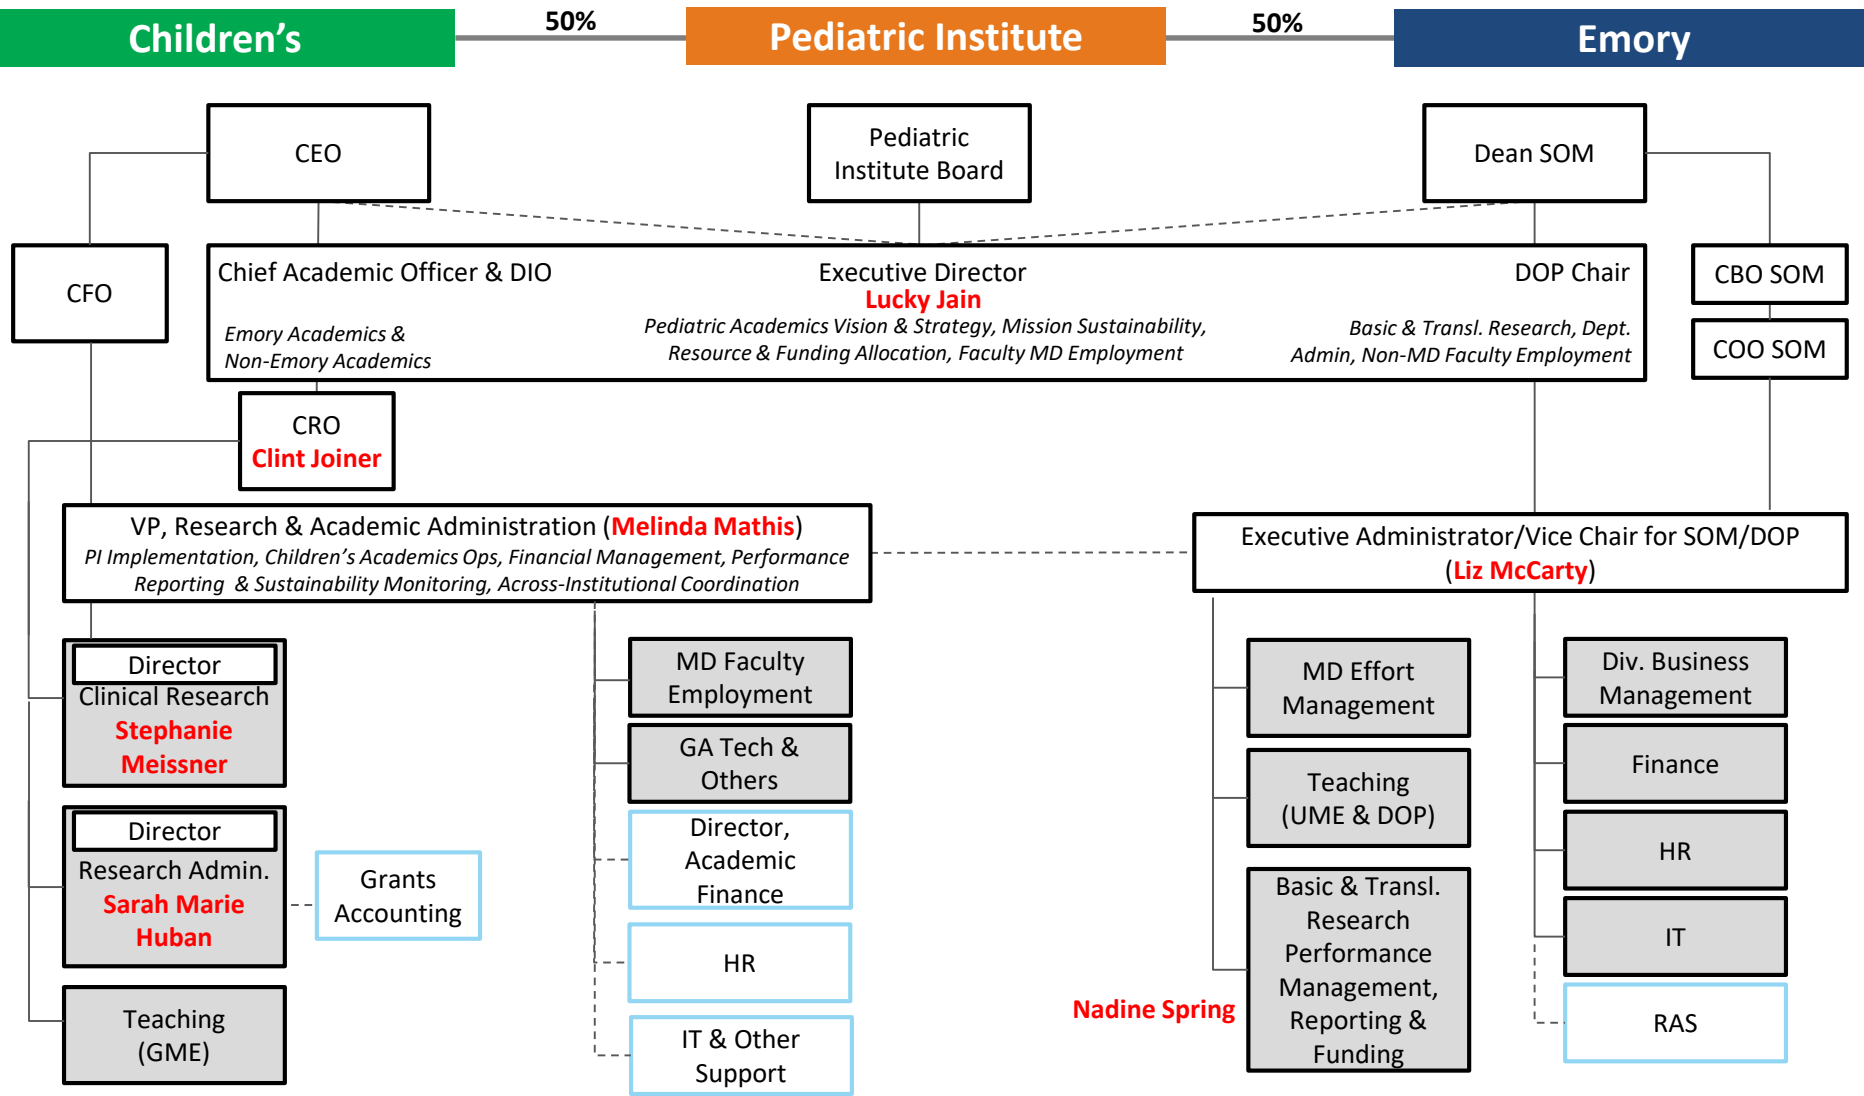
Children's

50%

Pediatric Institute

50%

Emory

CEO

Pediatric Institute Board

Dean SOM

CFO

Chief Academic Officer & DIO

Emory Academics & Non-Emory Academics

Executive Director
Lucky Jain
Pediatric Academics Vision & Strategy, Mission Sustainability, Resource & Funding Allocation, Faculty MD Employment

DOP Chair

Basic & Transl. Research, Dept. Admin, Non-MD Faculty Employment

CBO SOM

COO SOM

CRO
Clint Joiner

VP, Research & Academic Administration (Melinda Mathis)
PI Implementation, Children's Academics Ops, Financial Management, Performance Reporting & Sustainability Monitoring, Across-Institutional Coordination

Executive Administrator/Vice Chair for SOM/DOP
(Liz McCarty)

Director
Clinical Research
Stephanie Meissner

Director
Research Admin.
Sarah Marie Huban

Grants Accounting

Teaching (GME)

MD Faculty Employment

GA Tech & Others

Director, Academic Finance

HR

IT & Other Support

MD Effort Management

Teaching (UME & DOP)

Basic & Transl. Research Performance Management, Reporting & Funding

Nadine Spring

Div. Business Management

Finance

HR

IT

RAS